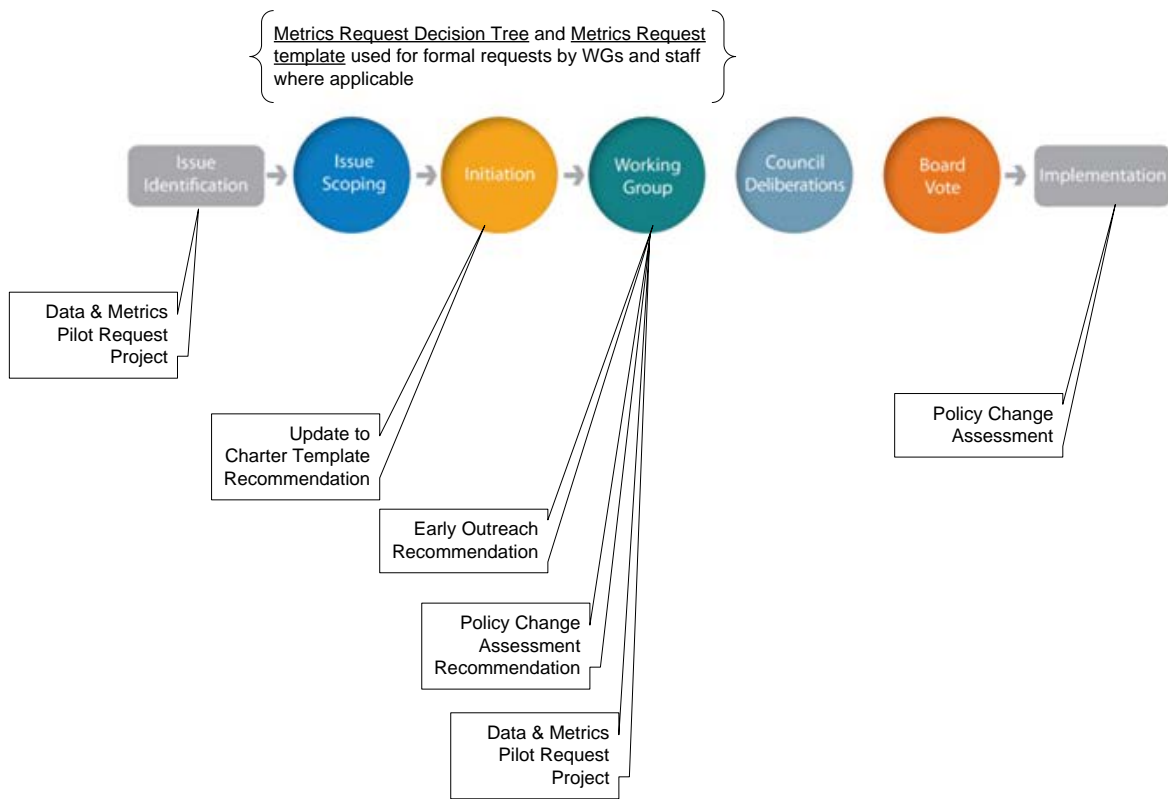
Metrics Request Decision Tree and Metrics Request template used for formal requests by WGs and staff where applicable

Issue Identification

Issue Scoping

Initiation

Working Group

Council Deliberations

Board Vote

Implementation

Data & Metrics Pilot Request Project

Update to Charter Template Recommendation

Early Outreach Recommendation

Policy Change Assessment Recommendation

Data & Metrics Pilot Request Project

Policy Change Assessment